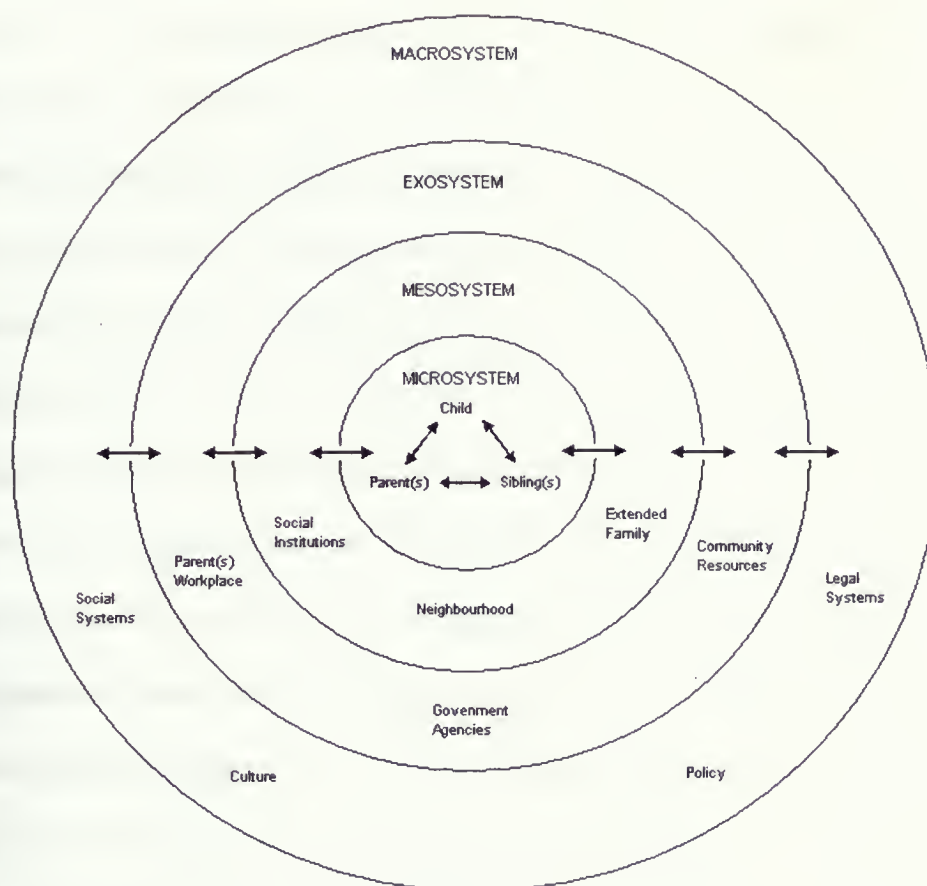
MACROSYSTEM

EXOSYSTEM

MESOSYSTEM

MICROSYSTEM

Child

Parent(s)

Sibling(s)

Social Institutions

Extended Family

Parent(s) Workplace

Community Resources

Social Systems

Legal Systems

Neighbourhood

Govenment Agencies

Culture

Policy